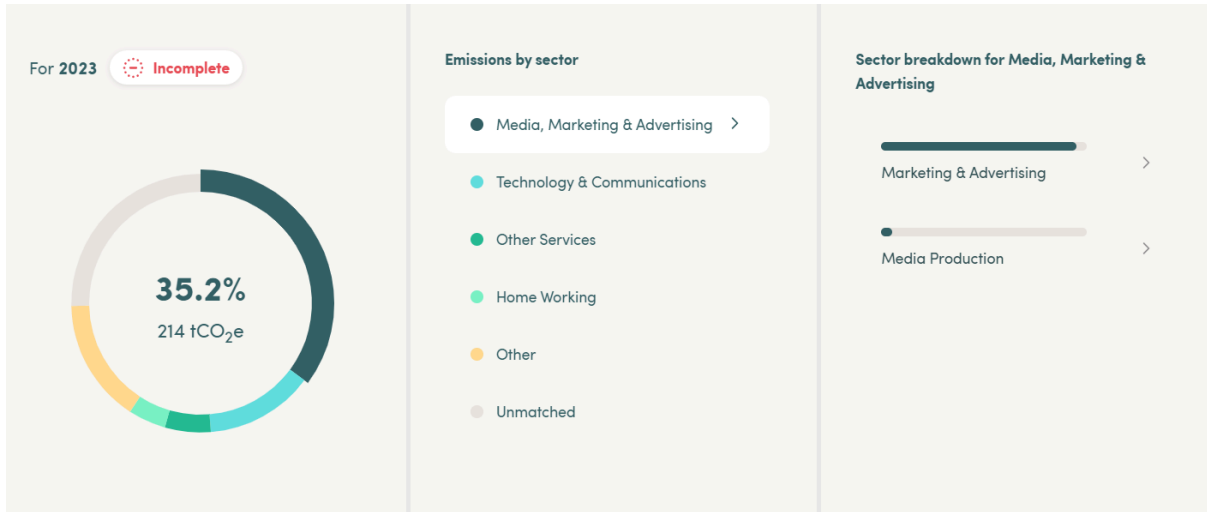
For **2023** Incomplete

35.2%
214 $tCO_2e$

Emissions by sector

Media, Marketing & Advertising >

Technology & Communications

Other Services

Home Working

Other

Unmatched

Sector breakdown for Media, Marketing & Advertising

Marketing & Advertising >

Media Production >